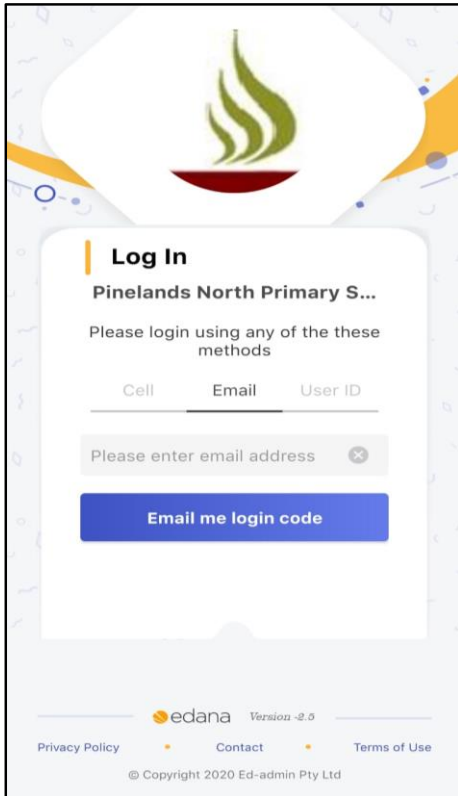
Log In

Pinelands North Primary S...

Please login using any of the these methods

Cell Email User ID

Please enter email address

Email me login code

edana Version -2.5

Privacy Policy • Contact • Terms of Use

© Copyright 2020 Ed-admin Pty Ltd